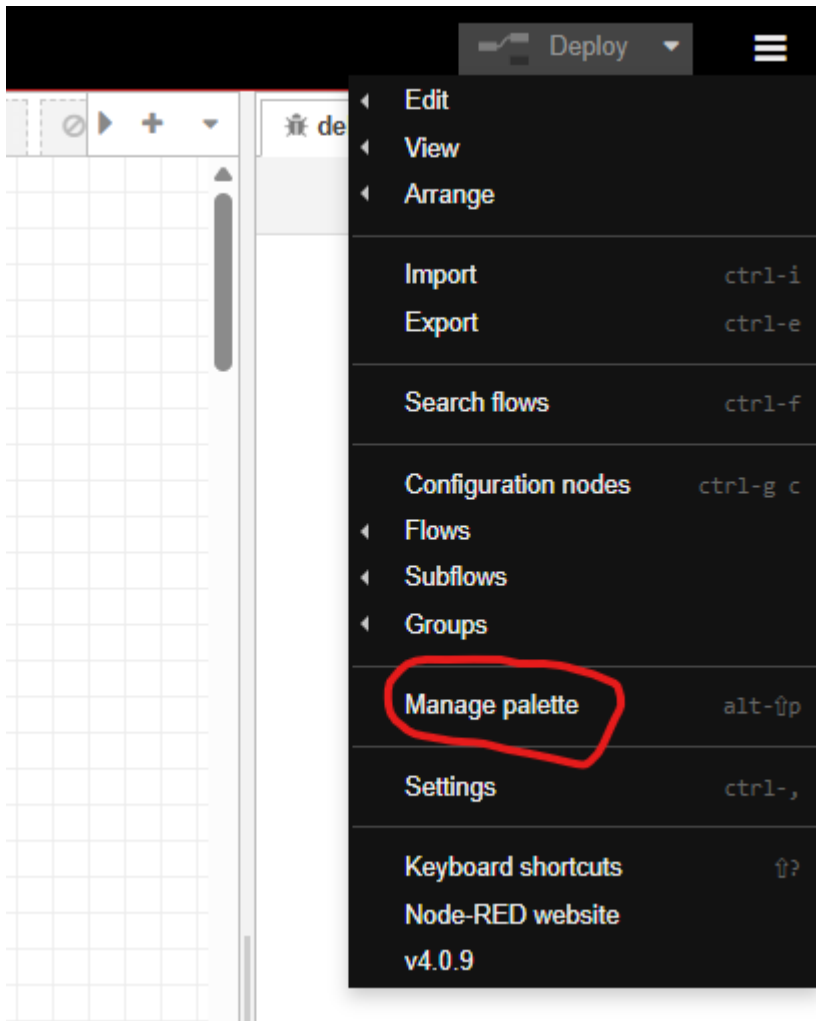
Deploy

de

Edit
View
Arrange

Import ctrl-i
Export ctrl-e

Search flows ctrl-f

Configuration nodes ctrl-g c
Flows
Subflows
Groups

Manage palette alt-⇧p

Settings ctrl-,

Keyboard shortcuts ⇧?
Node-RED website
v4.0.9